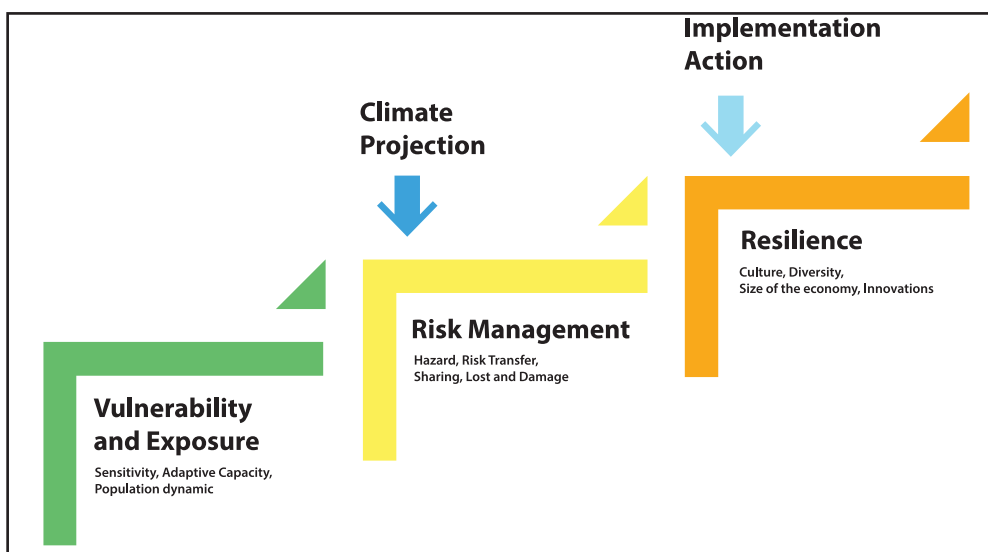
Implementation Action

Climate Projection

Resilience

Culture, Diversity, Size of the economy, Innovations

Risk Management

Hazard, Risk Transfer, Sharing, Lost and Damage

Vulnerability and Exposure

Sensitivity, Adaptive Capacity, Population dynamic